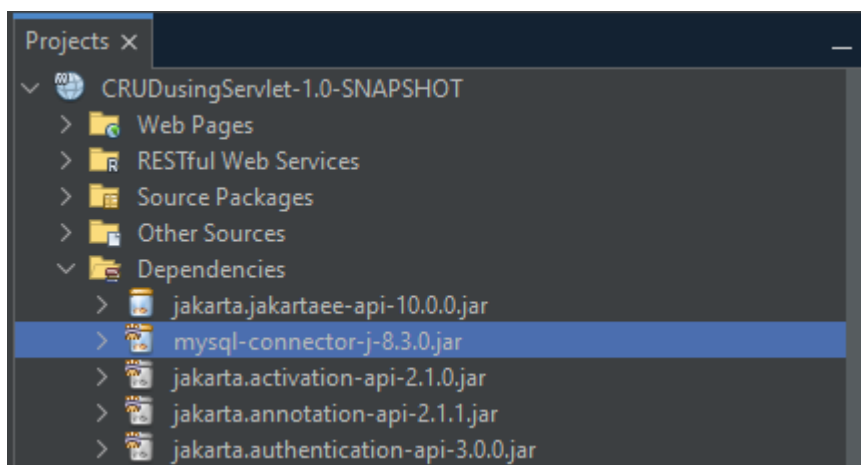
Projects ×

CRUDusingServlet-1.0-SNAPSHOT

Web Pages

RESTful Web Services

Source Packages

Other Sources

Dependencies

jakarta.jakartaee-api-10.0.0.jar

mysql-connector-j-8.3.0.jar

jakarta.activation-api-2.1.0.jar

jakarta.annotation-api-2.1.1.jar

jakarta.authentication-api-3.0.0.jar